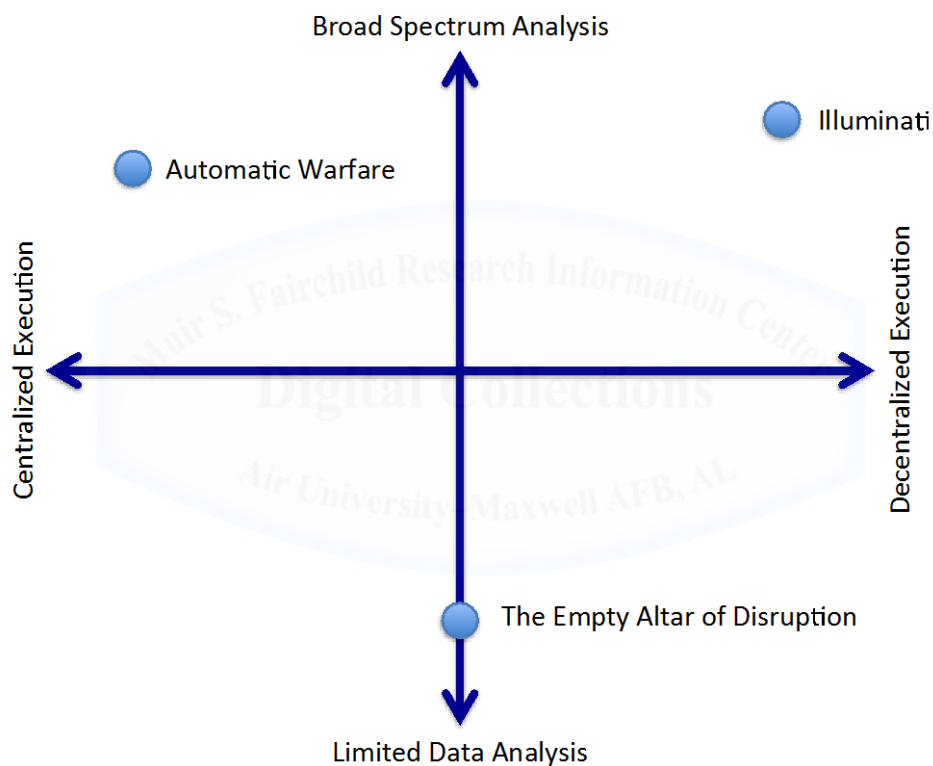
Broad Spectrum Analysis

Illuminati

Automatic Warfare

Centralized Execution

Decentralized Execution

Muir S. Fairchild Research Information Center
Digital Collections
Air University-Maxwell AFB, AL

The Empty Altar of Disruption

Limited Data Analysis